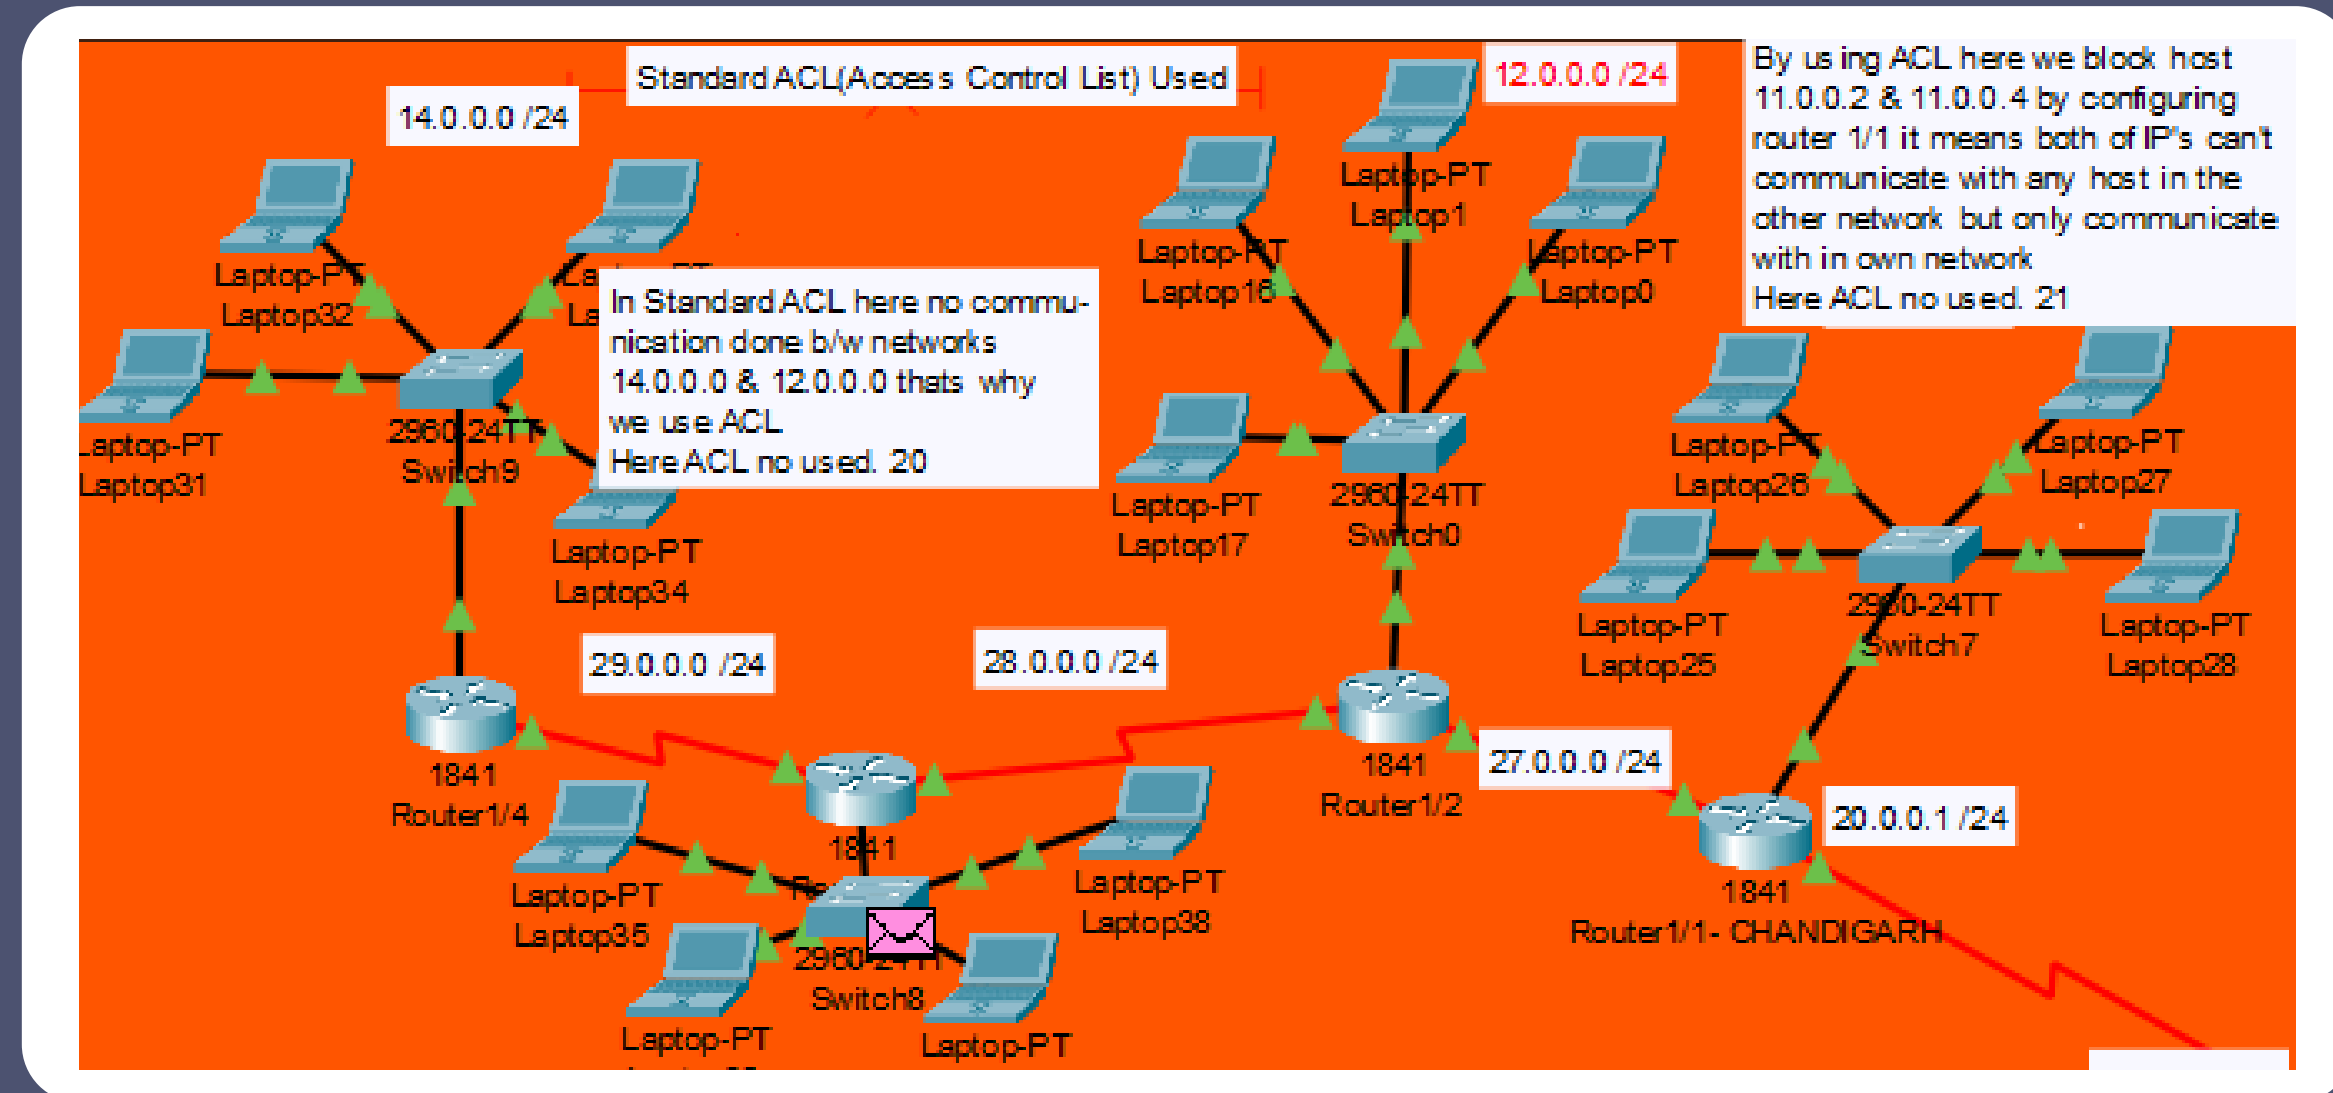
Standard ACL(Access Control List) Used

14.0.0.0 /24

12.0.0.0 /24

By using ACL here we block host 11.0.0.2 & 11.0.0.4 by configuring router 1/1 it means both of IP's can't communicate with any host in the other network but only communicate with in own network
Here ACL no used. 21

Laptop-PT
Laptop32

Laptop-PT
Laptop31

2960-24TT
Switch9

In Standard ACL here no communication done b/w networks 14.0.0.0 & 12.0.0.0 thats why we use ACL
Here ACL no used. 20

Laptop-PT
Laptop34

Laptop-PT
Laptop1

Laptop-PT
Laptop16

Laptop-PT
Laptop0

Laptop-PT
Laptop17

2960-24TT
Switch0

Laptop-PT
Laptop26

Laptop-PT
Laptop27

Laptop-PT
Laptop25

2960-24TT
Switch7

Laptop-PT
Laptop28

29.0.0.0 /24

28.0.0.0 /24

1841
Router1/4

1841
Router1/2

27.0.0.0 /24

20.0.0.1 /24

1841

Laptop-PT
Laptop35

Laptop-PT
Laptop38

2960-24TT
Switch8

1841
Router1/1- CHANDIGARH

Laptop-PT

Laptop-PT